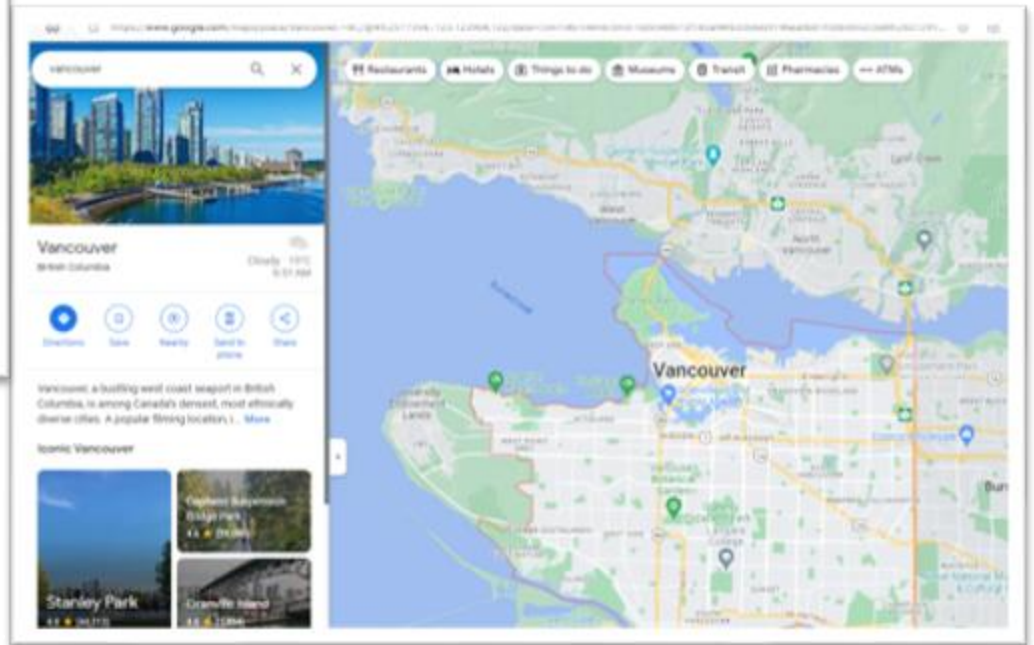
https://www.google.com/maps/place/Vancouver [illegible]

vancouver

Restaurants
Hotels
Things to do
Museums
Transit
Pharmacies
ATMs

Vancouver
British Columbia

Cloudy · 10°C
9:51 AM

Directions
Save
Nearby
Send to phone
Share

Vancouver, a bustling west coast seaport in British Columbia, is among Canada's densest, most ethnically diverse cities. A popular filming location, i... More

Iconic Vancouver

Stanley Park
4.8 ★ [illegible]

Capilano Suspension Bridge Park
4.6 ★ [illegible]

Granville Island
4.6 ★ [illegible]

West Vancouver
North Vancouver
Vancouver
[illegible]
Burnaby